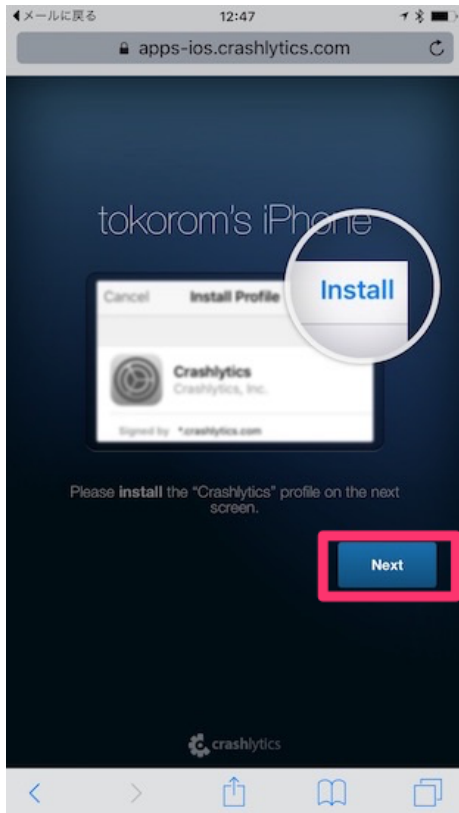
◀メールに戻る 12:47

apps-ios.crashlytics.com

tokorom's iPhone

Cancel Install Profile Install

Crashlytics
Crashlytics, Inc.

Signed by *.crashlytics.com

Please **install** the "Crashlytics" profile on the next screen.

Next

crashlytics